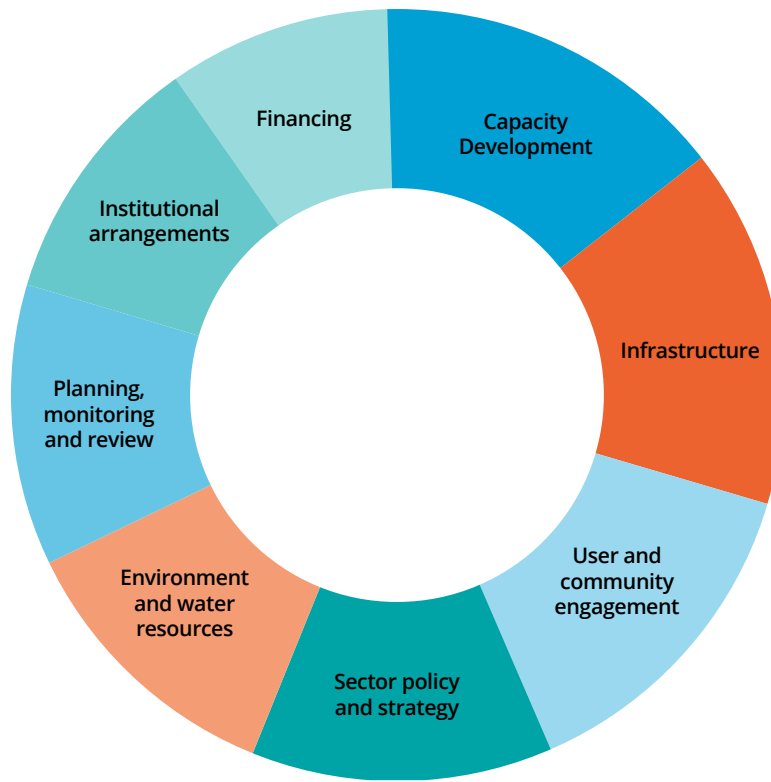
Financing

Capacity Development

Infrastructure

User and community engagement

Sector policy and strategy

Environment and water resources

Planning, monitoring and review

Institutional arrangements